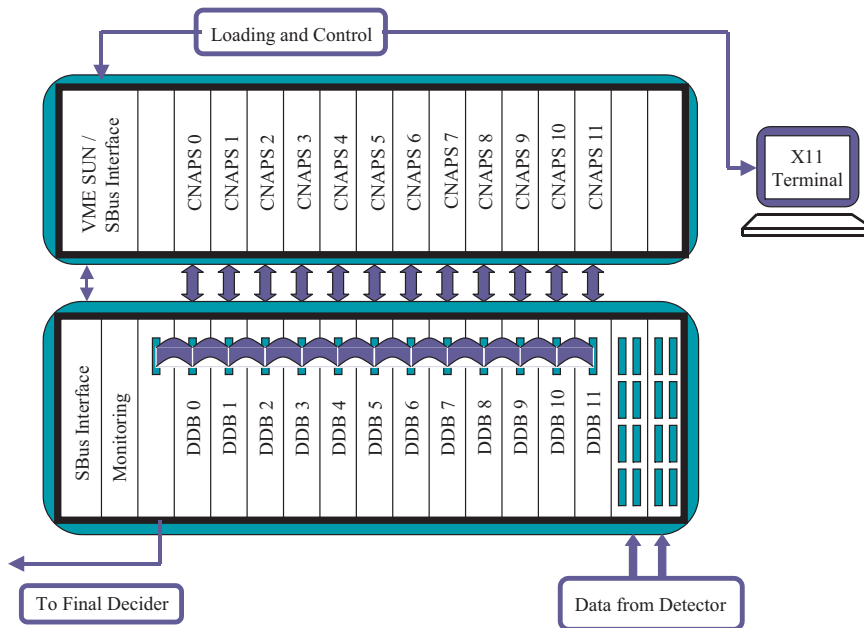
Loading and Control

VME SUN / SBus Interface

CNAPS 0
CNAPS 1
CNAPS 2
CNAPS 3
CNAPS 4
CNAPS 5
CNAPS 6
CNAPS 7
CNAPS 8
CNAPS 9
CNAPS 10
CNAPS 11

X11 Terminal

SBus Interface

Monitoring

DDB 0
DDB 1
DDB 2
DDB 3
DDB 4
DDB 5
DDB 6
DDB 7
DDB 8
DDB 9
DDB 10
DDB 11

To Final Decider

Data from Detector